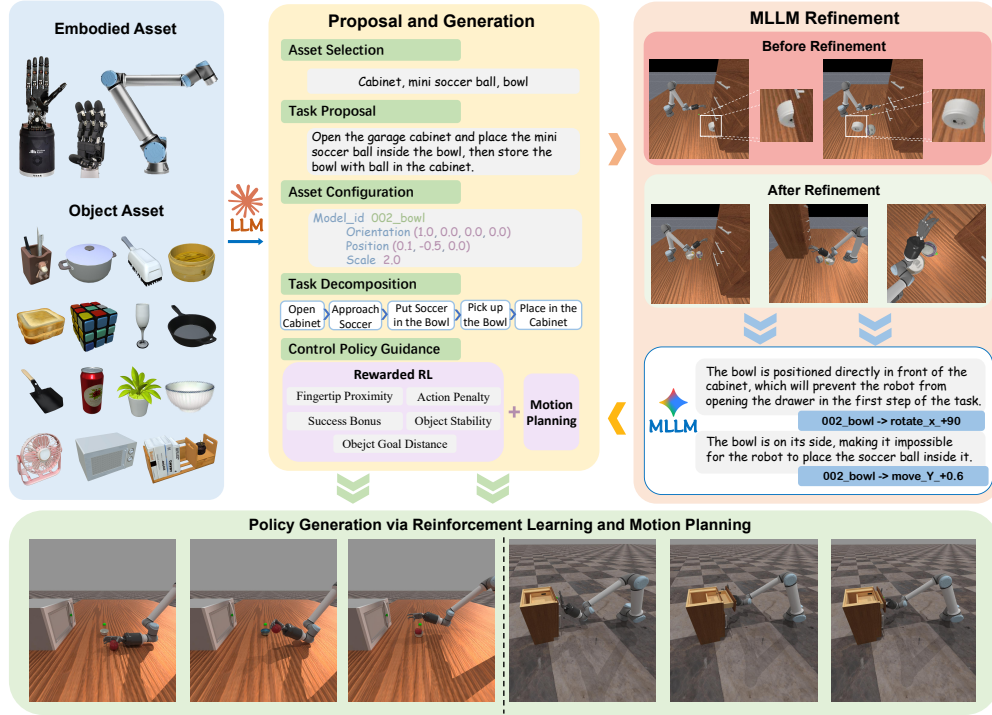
Embodied Asset

Object Asset

LLM

Proposal and Generation

Asset Selection

Cabinet, mini soccer ball, bowl

Task Proposal

Open the garage cabinet and place the mini soccer ball inside the bowl, then store the bowl with ball in the cabinet.

Asset Configuration

Model_id 002_bowl
Orientation (1.0, 0.0, 0.0, 0.0)
Position (0.1, -0.5, 0.0)
Scale 2.0

Task Decomposition

Open Cabinet
Approach Soccer
Put Soccer in the Bowl
Pick up the Bowl
Place in the Cabinet

Control Policy Guidance

Rewarded RL

Fingertip Proximity
Action Penalty
Success Bonus
Object Stability
Obejct Goal Distance

+

Motion Planning

MLLM Refinement

Before Refinement

After Refinement

MLLM

The bowl is positioned directly in front of the cabinet, which will prevent the robot from opening the drawer in the first step of the task.

002_bowl -> rotate_x_+90

The bowl is on its side, making it impossible for the robot to place the soccer ball inside it.

002_bowl -> move_Y_+0.6

Policy Generation via Reinforcement Learning and Motion Planning